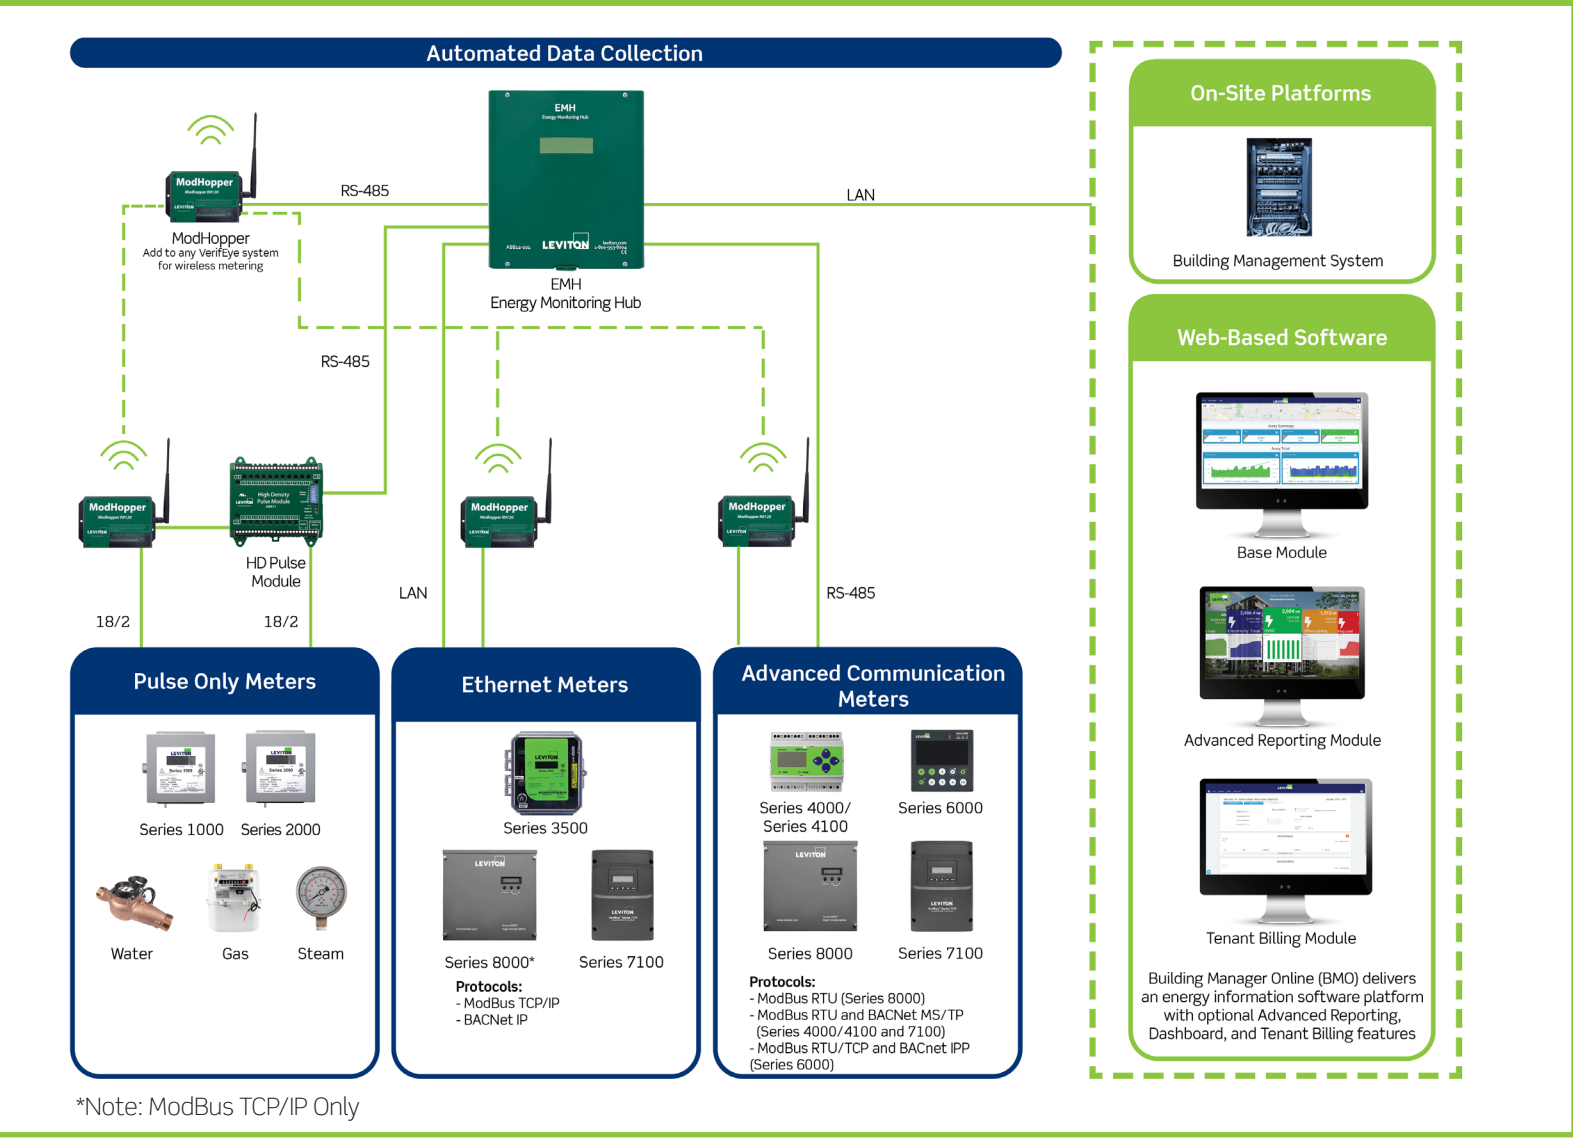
Automated Data Collection

On-Site Platforms

Building Management System

Web-Based Software

Base Module

Advanced Reporting Module

Tenant Billing Module

Building Manager Online (BMO) delivers an energy information software platform with optional Advanced Reporting, Dashboard, and Tenant Billing features

ModHopper

ModHopper
Add to any VerifEye system for wireless metering

RS-485

EMH
Energy Monitoring Hub

LEVITON

EMH
Energy Monitoring Hub

LAN

RS-485

ModHopper

HD Pulse Module

ModHopper

ModHopper

LAN

RS-485

18/2

18/2

Pulse Only Meters

Series 1000

Series 2000

Water

Gas

Steam

Ethernet Meters

Series 3500

Series 8000*

Series 7100

Protocols:
- ModBus TCP/IP
- BACNet IP

Advanced Communication Meters

Series 4000/ Series 4100

Series 6000

Series 8000

Series 7100

Protocols:
- ModBus RTU (Series 8000)
- ModBus RTU and BACNet MS/TP (Series 4000/4100 and 7100)
- ModBus RTU/TCP and BACnet IPP (Series 6000)

*Note: ModBus TCP/IP Only